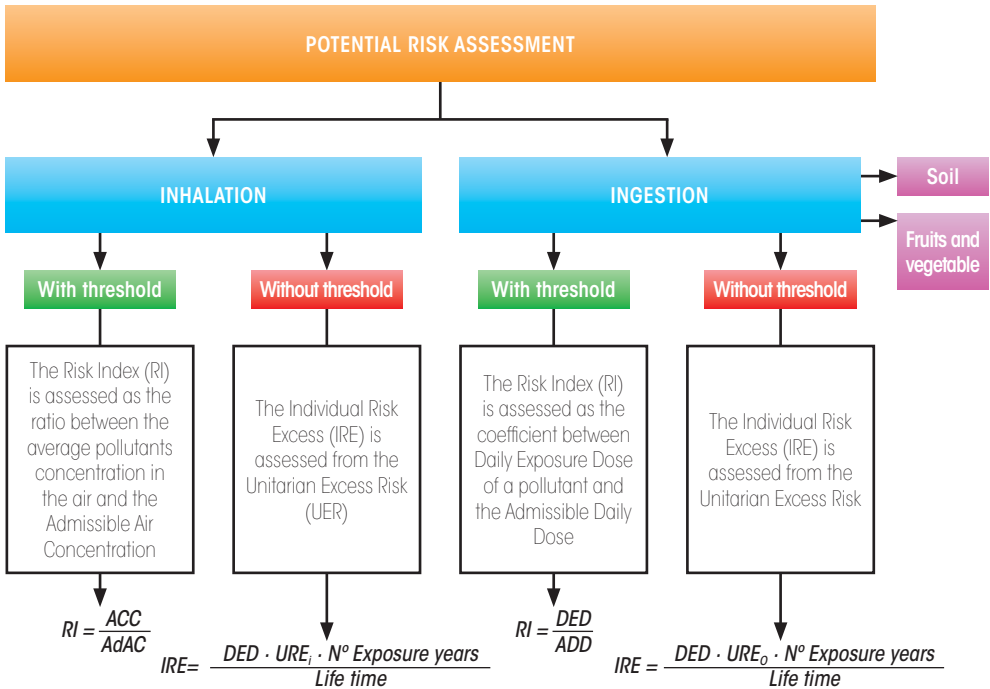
POTENTIAL RISK ASSESSMENT

INHALATION

INGESTION

Soil

Fruits and vegetable

With threshold

Without threshold

With threshold

Without threshold

The Risk Index (RI) is assessed as the ratio between the average pollutants concentration in the air and the Admissible Air Concentration

The Individual Risk Excess (IRE) is assessed from the Unitarian Excess Risk (UER)

The Risk Index (RI) is assessed as the coefficient between Daily Exposure Dose of a pollutant and the Admissible Daily Dose

The Individual Risk Excess (IRE) is assessed from the Unitarian Excess Risk

$RI = \frac{ACC}{AdAC}$

$IRE = \frac{DED \cdot URE_i \cdot N^o \text{ Exposure years}}{\text{Life time}}$

$RI = \frac{DED}{ADD}$

$IRE = \frac{DED \cdot URE_o \cdot N^o \text{ Exposure years}}{\text{Life time}}$